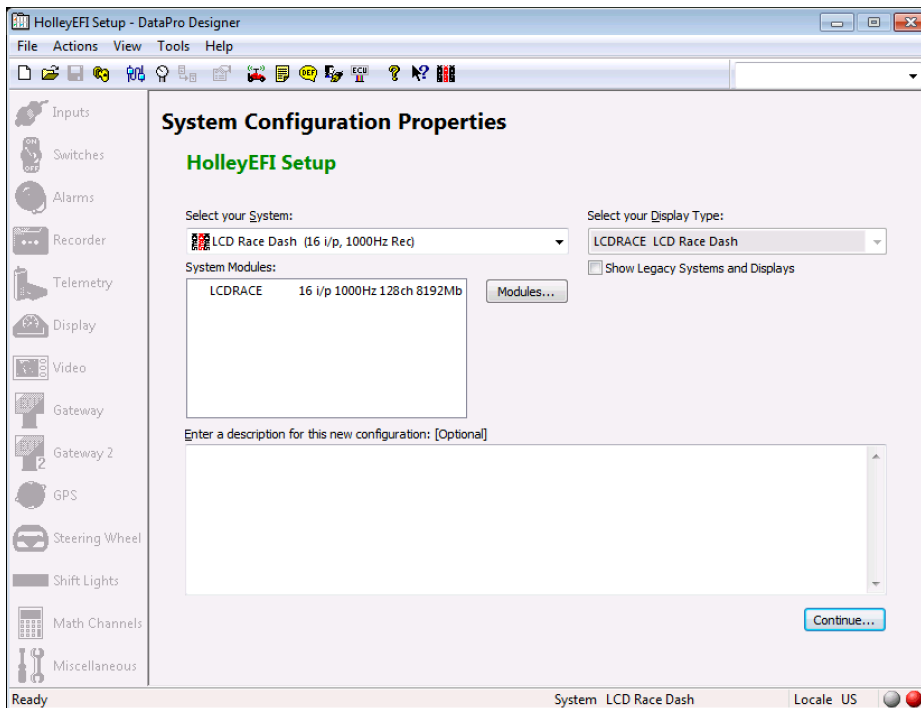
HolleyEFI Setup - DataPro Designer

File Actions View Tools Help

Inputs
Switches
Alarms
Recorder
Telemetry
Display
Video
Gateway
Gateway 2
GPS
Steering Wheel
Shift Lights
Math Channels
Miscellaneous

System Configuration Properties

HolleyEFI Setup

Select your System:
LCD Race Dash (16 i/p, 1000Hz Rec)

System Modules:
LCDRACE 16 i/p 1000Hz 128ch 8192Mb

Modules...

Select your Display Type:
LCDRACE LCD Race Dash

Show Legacy Systems and Displays

Enter a description for this new configuration: [Optional]

Continue...

Ready System LCD Race Dash Locale US